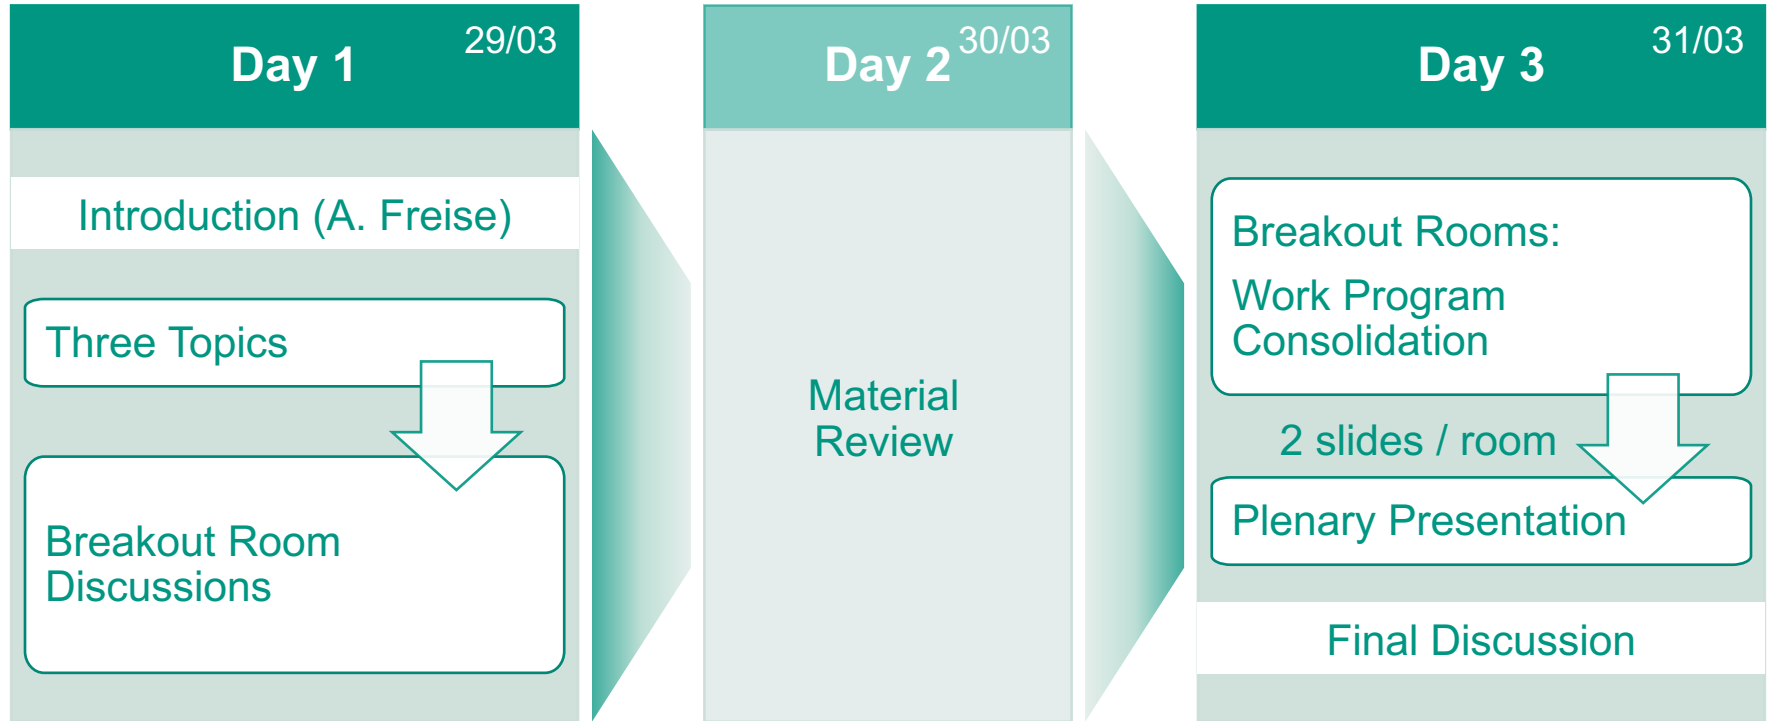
Day 1 29/03

Introduction (A. Freise)

Three Topics

Breakout Room Discussions

Day 2 30/03

Material Review

Day 3 31/03

Breakout Rooms:

Work Program Consolidation

2 slides / room

Plenary Presentation

Final Discussion